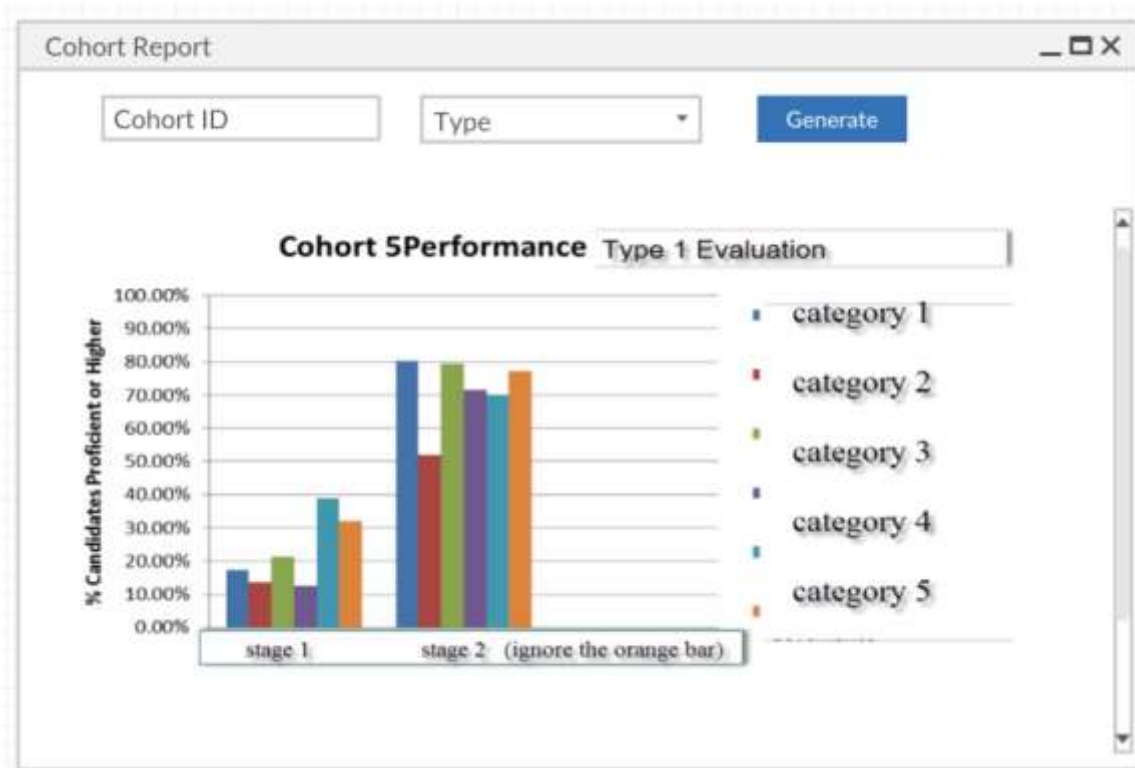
Cohort Report

Cohort ID

Type

Generate

Cohort 5Performance Type 1 Evaluation

100.00%
90.00%
80.00%
70.00%
60.00%
50.00%
40.00%
30.00%
20.00%
10.00%
0.00%

% Candidates Proficient or Higher

stage 1 stage 2 (ignore the orange bar)

category 1
category 2
category 3
category 4
category 5